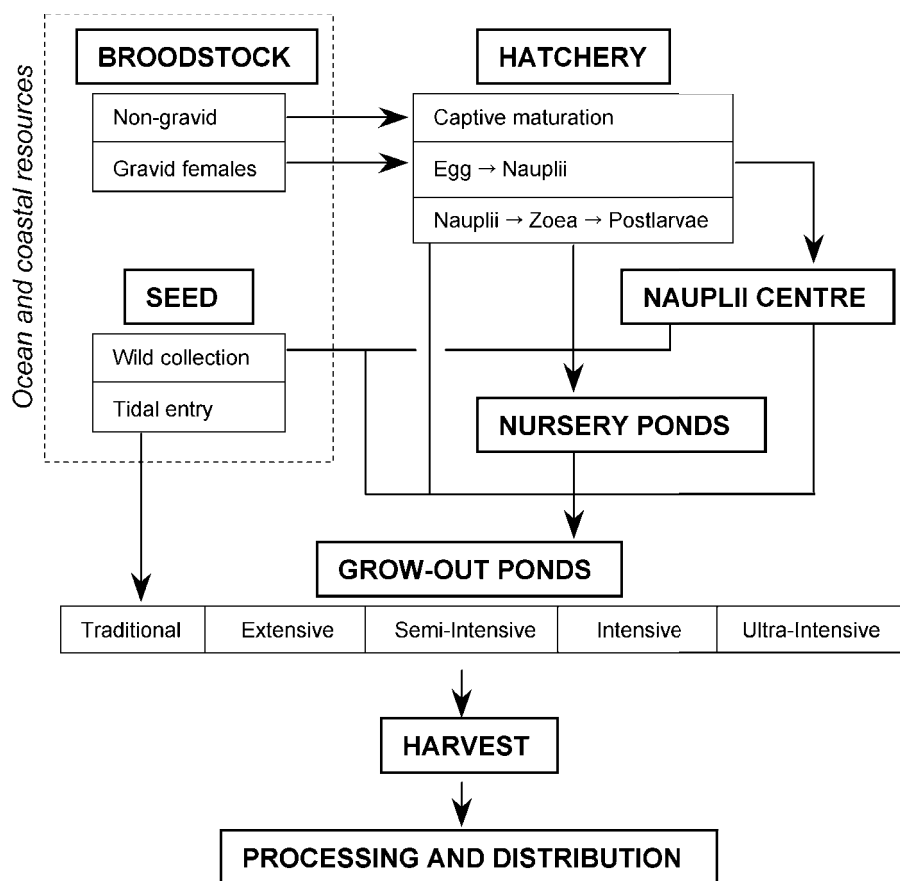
Ocean and coastal resources

BROODSTOCK

Non-gravid

Gravid females

HATCHERY

Captive maturation

Egg → Nauplii

Nauplii → Zoea → Postlarvae

SEED

Wild collection

Tidal entry

NAUPLII CENTRE

NURSERY PONDS

GROW-OUT PONDS

| Traditional | Extensive | Semi-Intensive | Intensive | Ultra-Intensive |
|---|---|---|---|---|

HARVEST

PROCESSING AND DISTRIBUTION